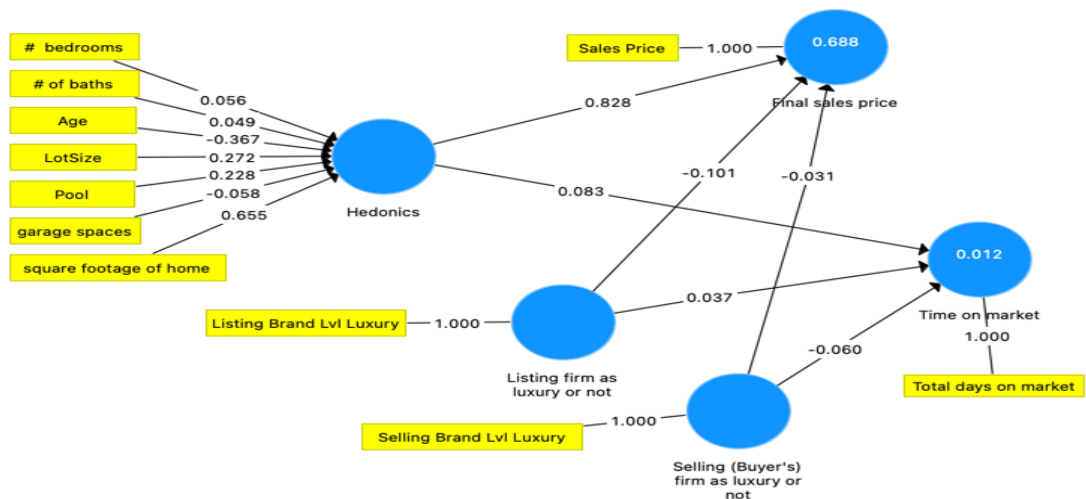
# bedrooms

# of baths

Age

LotSize

Pool

garage spaces

square footage of home

0.056
0.049
-0.367
0.272
0.228
-0.058
0.655

Hedonics

Sales Price

1.000

0.688

Final sales price

0.828

-0.101

-0.031

0.083

0.012

Time on market

1.000

Total days on market

Listing Brand Lvl Luxury

1.000

Listing firm as luxury or not

0.037

-0.060

Selling Brand Lvl Luxury

1.000

Selling (Buyer's) firm as luxury or not